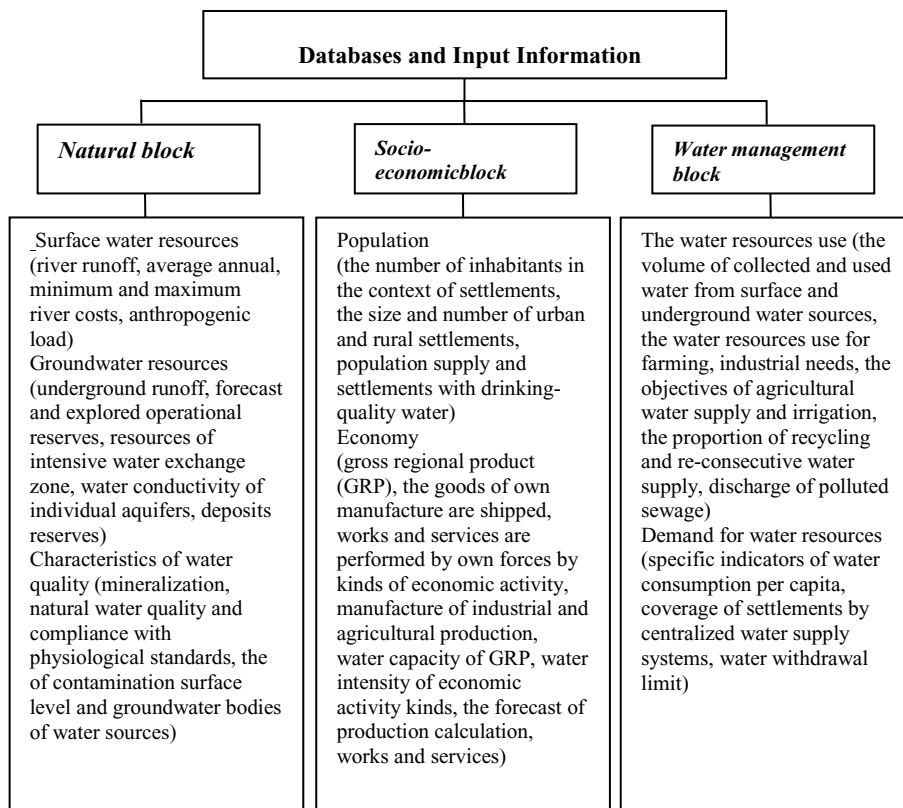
Databases and Input Information

Natural block

Socio-economicblock

Water management block

Surface water resources (river runoff, average annual, minimum and maximum river costs, anthropogenic load)
Groundwater resources (underground runoff, forecast and explored operational reserves, resources of intensive water exchange zone, water conductivity of individual aquifers, deposits reserves)
Characteristics of water quality (mineralization, natural water quality and compliance with physiological standards, the of contamination surface level and groundwater bodies of water sources)

Population
(the number of inhabitants in the context of settlements, the size and number of urban and rural settlements, population supply and settlements with drinking-quality water)
Economy
(gross regional product (GRP), the goods of own manufacture are shipped, works and services are performed by own forces by kinds of economic activity, manufacture of industrial and agricultural production, water capacity of GRP, water intensity of economic activity kinds, the forecast of production calculation, works and services)

The water resources use (the volume of collected and used water from surface and underground water sources, the water resources use for farming, industrial needs, the objectives of agricultural water supply and irrigation, the proportion of recycling and re-consecutive water supply, discharge of polluted sewage)
Demand for water resources (specific indicators of water consumption per capita, coverage of settlements by centralized water supply systems, water withdrawal limit)